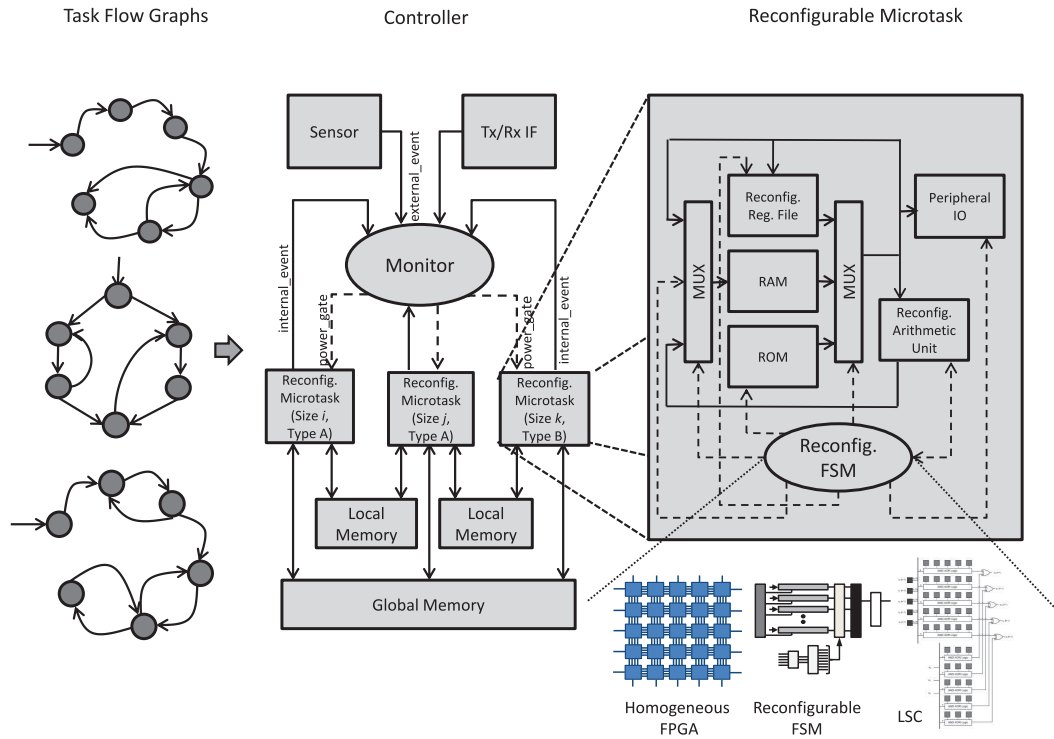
Task Flow Graphs

Controller

Reconfigurable Microtask

Sensor

Tx/Rx IF

external_event

internal_event

Monitor

internal_event

power_gate

power_gate

Reconfig. Microtask (Size *i*, Type A)

Reconfig. Microtask (Size *j*, Type A)

Reconfig. Microtask (Size *k*, Type B)

Local Memory

Local Memory

Global Memory

Reconfig. Reg. File

Peripheral IO

MUX

RAM

MUX

Reconfig. Arithmetic Unit

ROM

Reconfig. FSM

Homogeneous FPGA

Reconfigurable FSM

LSC